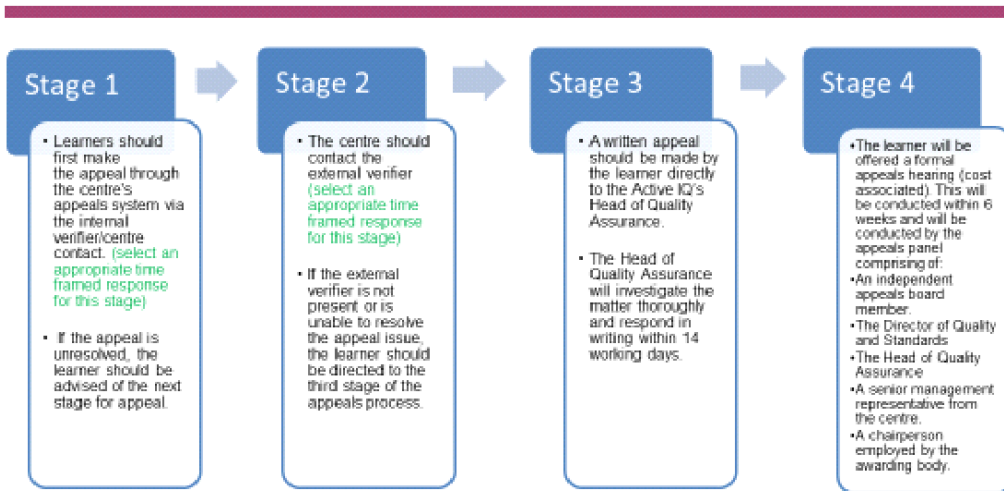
Stage 1

• Learners should first make the appeal through the centre's appeals system via the internal verifier/centre contact. (select an appropriate time framed response for this stage)

• If the appeal is unresolved, the learner should be advised of the next stage for appeal.

Stage 2

• The centre should contact the external verifier (select an appropriate time framed response for this stage)

• If the external verifier is not present or is unable to resolve the appeal issue, the learner should be directed to the third stage of the appeals process.

Stage 3

• A written appeal should be made by the learner directly to the Active IQ's Head of Quality Assurance.

• The Head of Quality Assurance will investigate the matter thoroughly and respond in writing within 14 working days.

Stage 4

•The learner will be offered a formal appeals hearing (cost associated). This will be conducted within 6 weeks and will be conducted by the appeals panel comprising of:
•An independent appeals board member.
•The Director of Quality and Standards
•The Head of Quality Assurance
•A senior management representative from the centre.
•A chairperson employed by the awarding body.